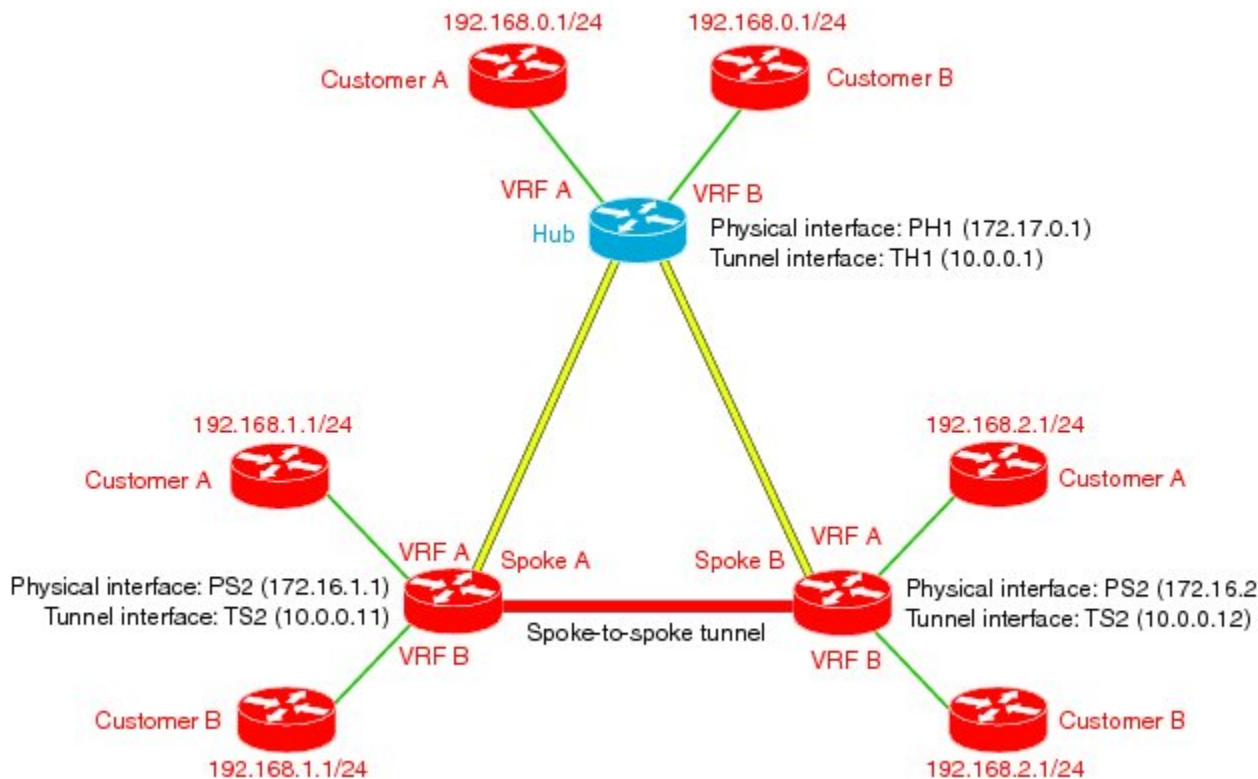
192.168.0.1/24

192.168.0.1/24

Customer A

Customer B

VRF A

VRF B

Hub

Physical interface: PH1 (172.17.0.1)
Tunnel interface: TH1 (10.0.0.1)

192.168.1.1/24

192.168.2.1/24

Customer A

Customer A

VRF A

Spoke A

Spoke B

VRF A

Physical interface: PS2 (172.16.1.1)
Tunnel interface: TS2 (10.0.0.11)

Physical interface: PS2 (172.16.2
Tunnel interface: TS2 (10.0.0.12)

Spoke-to-spoke tunnel

VRF B

VRF B

Customer B

Customer B

192.168.1.1/24

192.168.2.1/24